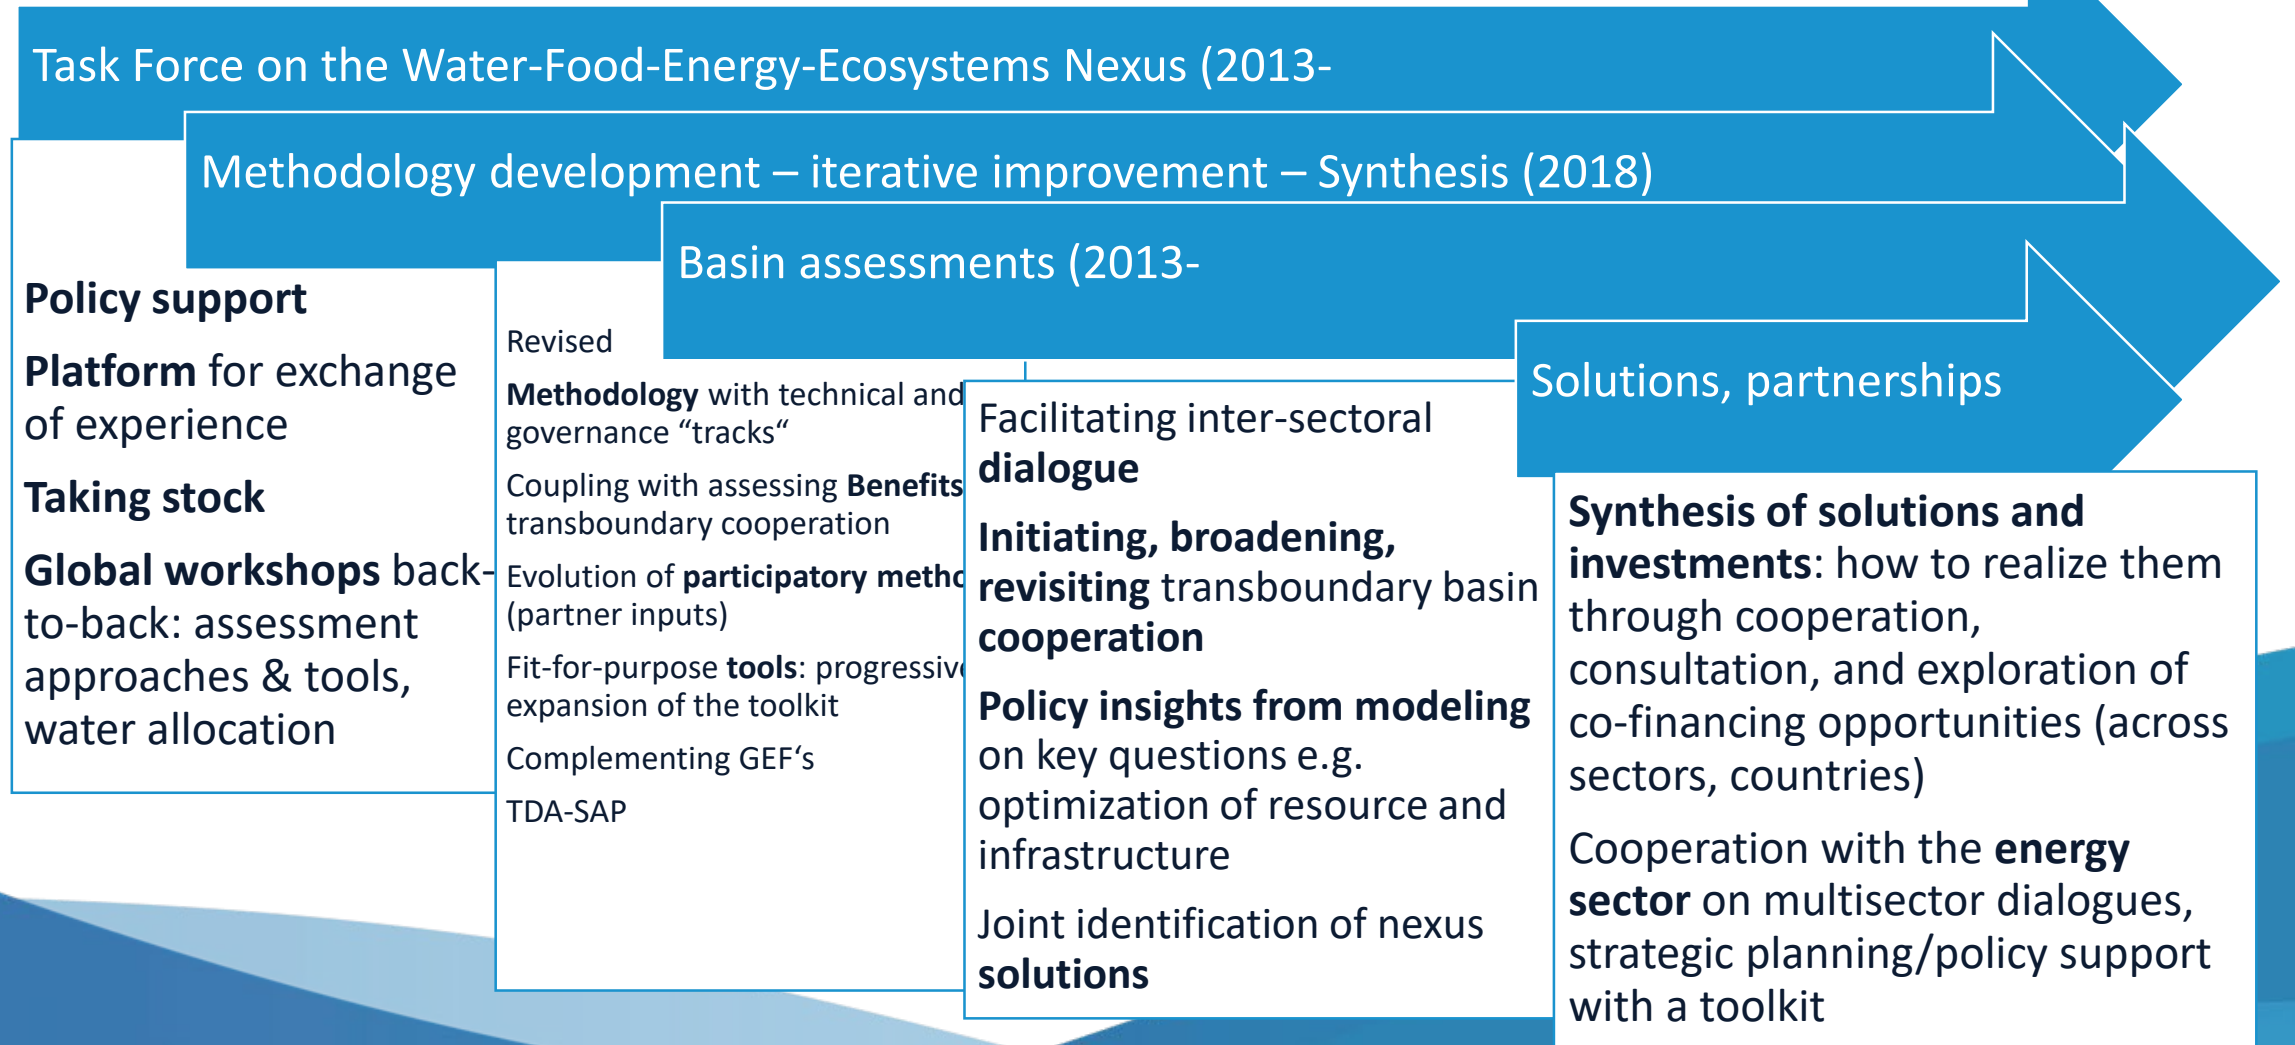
Task Force on the Water-Food-Energy-Ecosystems Nexus (2013-

Methodology development – iterative improvement – Synthesis (2018)

Basin assessments (2013-

Solutions, partnerships

**Policy support**

**Platform** for exchange of experience

**Taking stock**

**Global workshops** back-to-back: assessment approaches & tools, water allocation

Revised

**Methodology** with technical and governance “tracks“

Coupling with assessing **Benefits** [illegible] transboundary cooperation

Evolution of **participatory metho**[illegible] (partner inputs)

Fit-for-purpose **tools**: progressiv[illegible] expansion of the toolkit

Complementing GEF‘s

TDA-SAP

Facilitating inter-sectoral **dialogue**

**Initiating, broadening, revisiting** transboundary basin **cooperation**

**Policy insights from modeling** on key questions e.g. optimization of resource and infrastructure

Joint identification of nexus **solutions**

**Synthesis of solutions and investments**: how to realize them through cooperation, consultation, and exploration of co-financing opportunities (across sectors, countries)

Cooperation with the **energy sector** on multisector dialogues, strategic planning/policy support with a toolkit